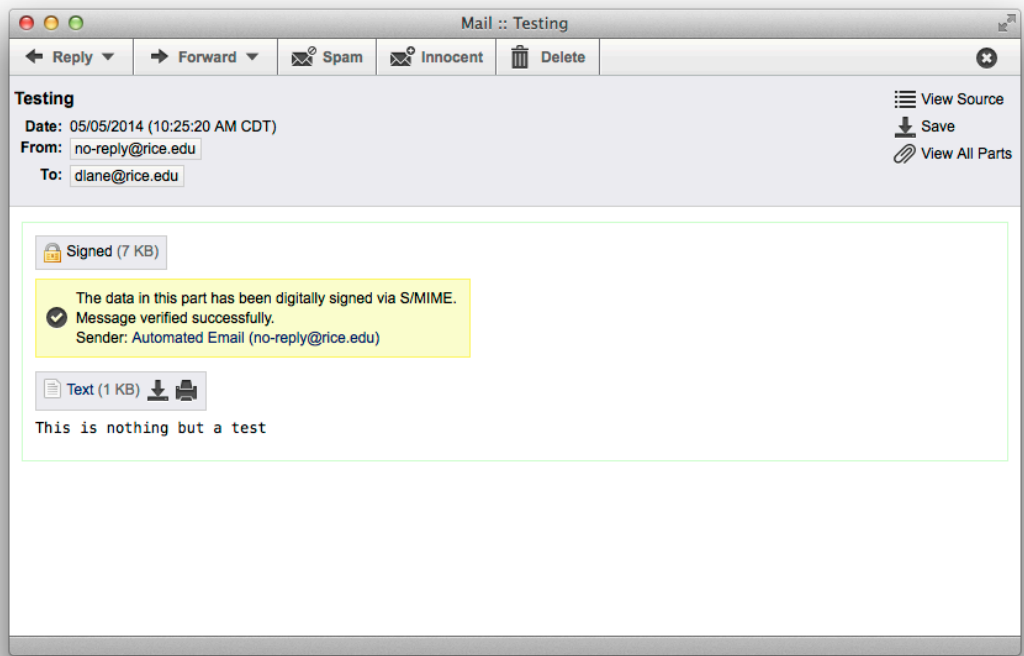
Mail :: Testing

Reply Forward Spam Innocent Delete

Testing

Date: 05/05/2014 (10:25:20 AM CDT)
From: no-reply@rice.edu
To: dlane@rice.edu

View Source
Save
View All Parts

Signed (7 KB)

The data in this part has been digitally signed via S/MIME.
Message verified successfully.
Sender: Automated Email (no-reply@rice.edu)

Text (1 KB)

This is nothing but a test